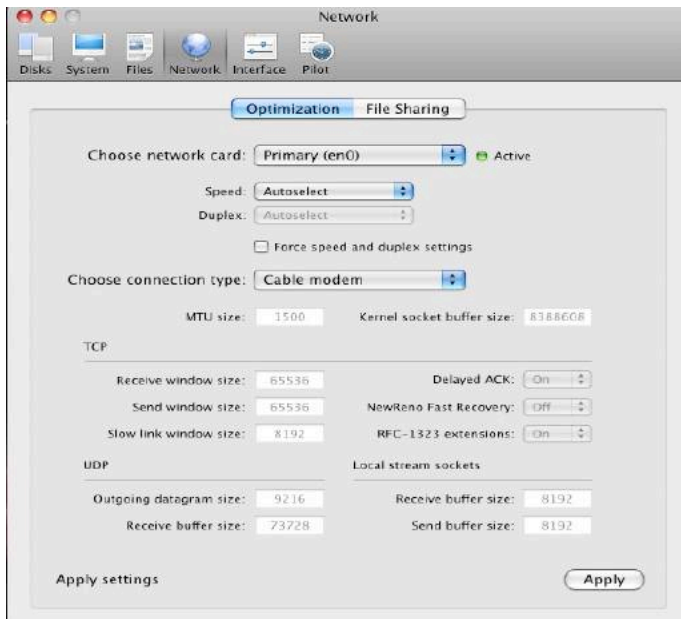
Network

Disks System Files Network Interface Pilot

Optimization File Sharing

Choose network card: Primary (en0) Active

Speed: Autoselect
Duplex: Autoselect

Force speed and duplex settings

Choose connection type: Cable modem

MTU size: 1500
Kernel socket buffer size: 8388608

TCP

Receive window size: 65536
Delayed ACK: On
Send window size: 65536
NewReno Fast Recovery: Off
Slow link window size: 8192
RFC-1323 extensions: On

UDP

Outgoing datagram size: 9216
Receive buffer size: 73728

Local stream sockets

Receive buffer size: 8192
Send buffer size: 8192

Apply settings

Apply